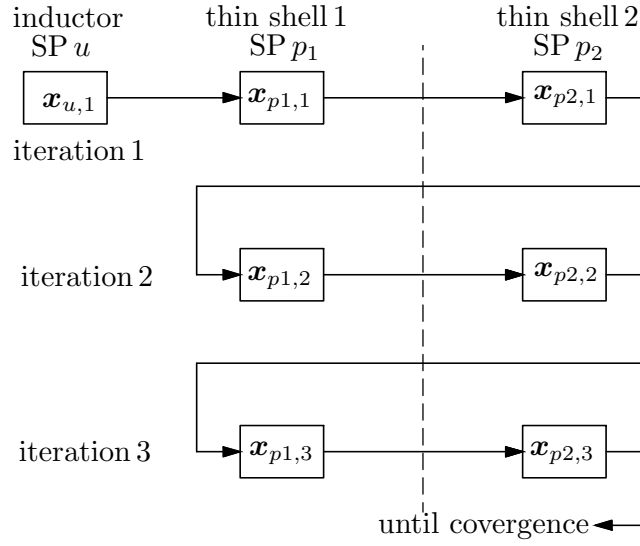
inductor SP $u$

thin shell 1 SP $p_1$

thin shell 2 SP $p_2$

$\boldsymbol{x}_{u,1}$

$\boldsymbol{x}_{p1,1}$

$\boldsymbol{x}_{p2,1}$

iteration 1

iteration 2

$\boldsymbol{x}_{p1,2}$

$\boldsymbol{x}_{p2,2}$

iteration 3

$\boldsymbol{x}_{p1,3}$

$\boldsymbol{x}_{p2,3}$

until covergence